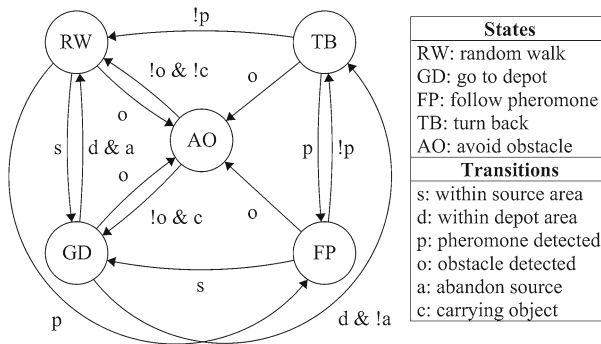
!p

RW

TB

!o & !c

o

o

AO

s

d & a

p

!p

o

o

!o & c

GD

FP

s

p

d & !a

| States |
|---|
| RW: random walk |
| GD: go to depot |
| FP: follow pheromone |
| TB: turn back |
| AO: avoid obstacle |
| **Transitions** |
| s: within source area |
| d: within depot area |
| p: pheromone detected |
| o: obstacle detected |
| a: abandon source |
| c: carrying object |